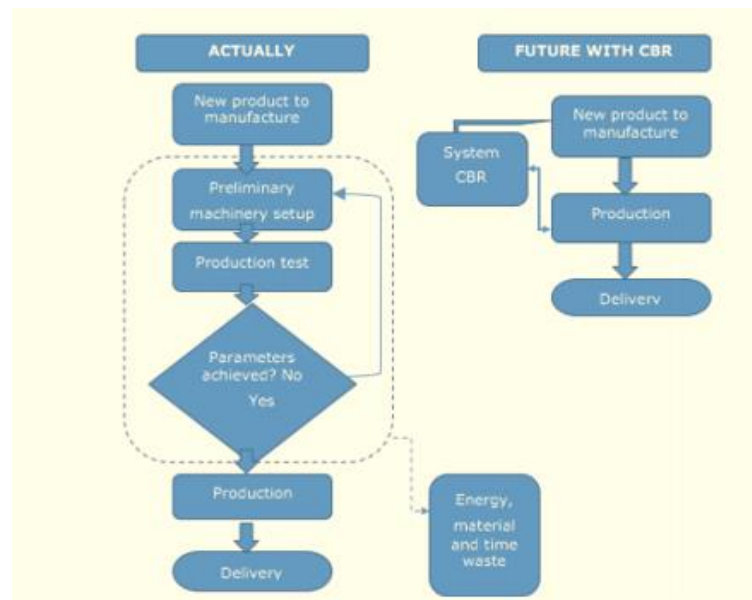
ACTUALLY

New product to manufacture

Preliminary machinery setup

Production test

Parameters achieved? No

Yes

Production

Delivery

Energy, material and time waste

FUTURE WITH CBR

New product to manufacture

System CBR

Production

Deliverv